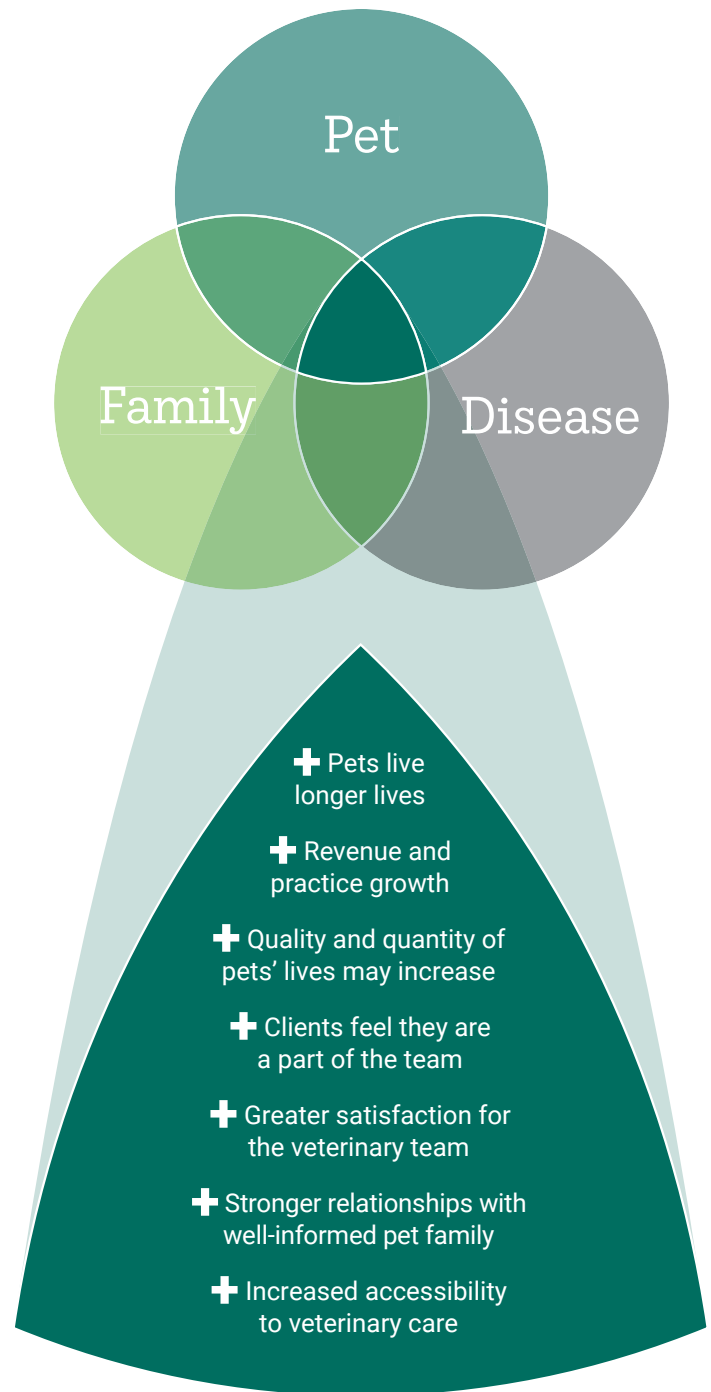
Pet

Family

Disease

Pets live longer lives

Revenue and practice growth

Quality and quantity of pets' lives may increase

Clients feel they are a part of the team

Greater satisfaction for the veterinary team

Stronger relationships with well-informed pet family

Increased accessibility to veterinary care